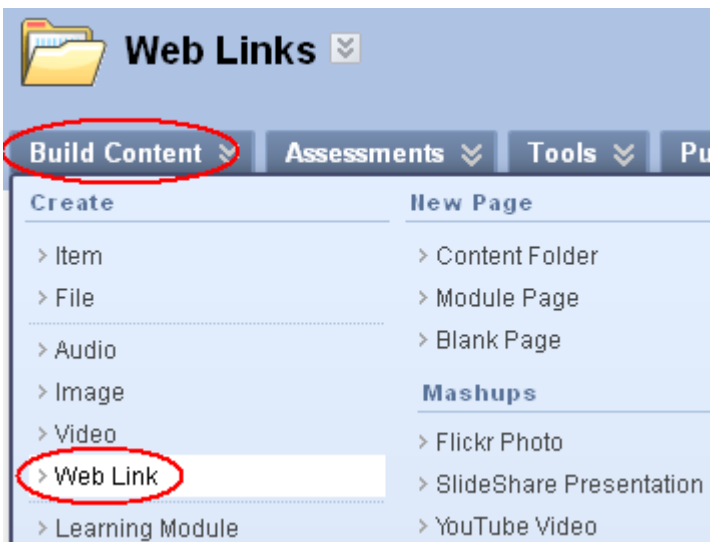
Web Links

Build Content
Assessments
Tools
Pu

Create
Item
File
Audio
Image
Video
Web Link
Learning Module

New Page
Content Folder
Module Page
Blank Page

Mashups
Flickr Photo
SlideShare Presentation
YouTube Video